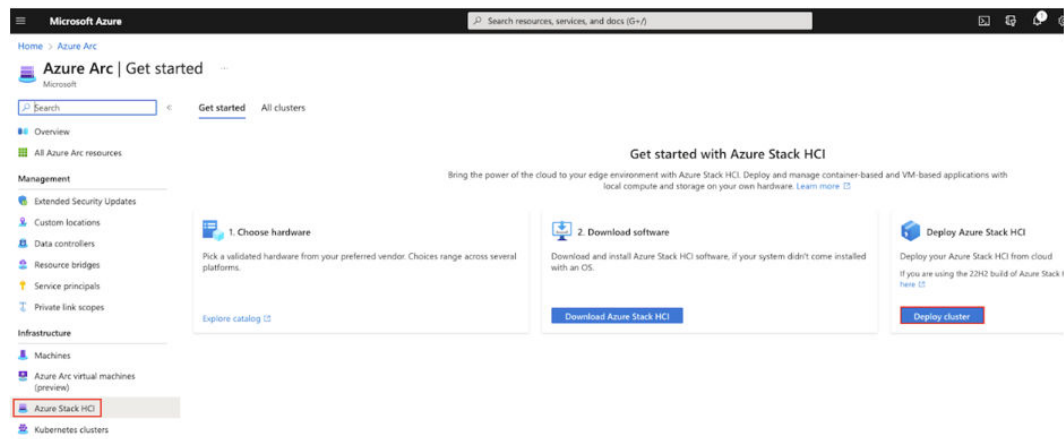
Microsoft Azure

Search resources, services, and docs (G+/)

Home > Azure Arc

Azure Arc | Get started ...

Microsoft

Search

Overview

All Azure Arc resources

Management

Extended Security Updates

Custom locations

Data controllers

Resource bridges

Service principals

Private link scopes

Infrastructure

Machines

Azure Arc virtual machines (preview)

Azure Stack HCI

Kubernetes clusters

Get started

All clusters

Get started with Azure Stack HCI

Bring the power of the cloud to your edge environment with Azure Stack HCI. Deploy and manage container-based and VM-based applications with local compute and storage on your own hardware. Learn more

1. Choose hardware

Pick a validated hardware from your preferred vendor. Choices range across several platforms.

Explore catalog

2. Download software

Download and install Azure Stack HCI software, if your system didn't come installed with an OS.

Download Azure Stack HCI

Deploy Azure Stack HCI

Deploy your Azure Stack HCI from cloud

If you are using the 22H2 build of Azure Stack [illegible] here

Deploy cluster